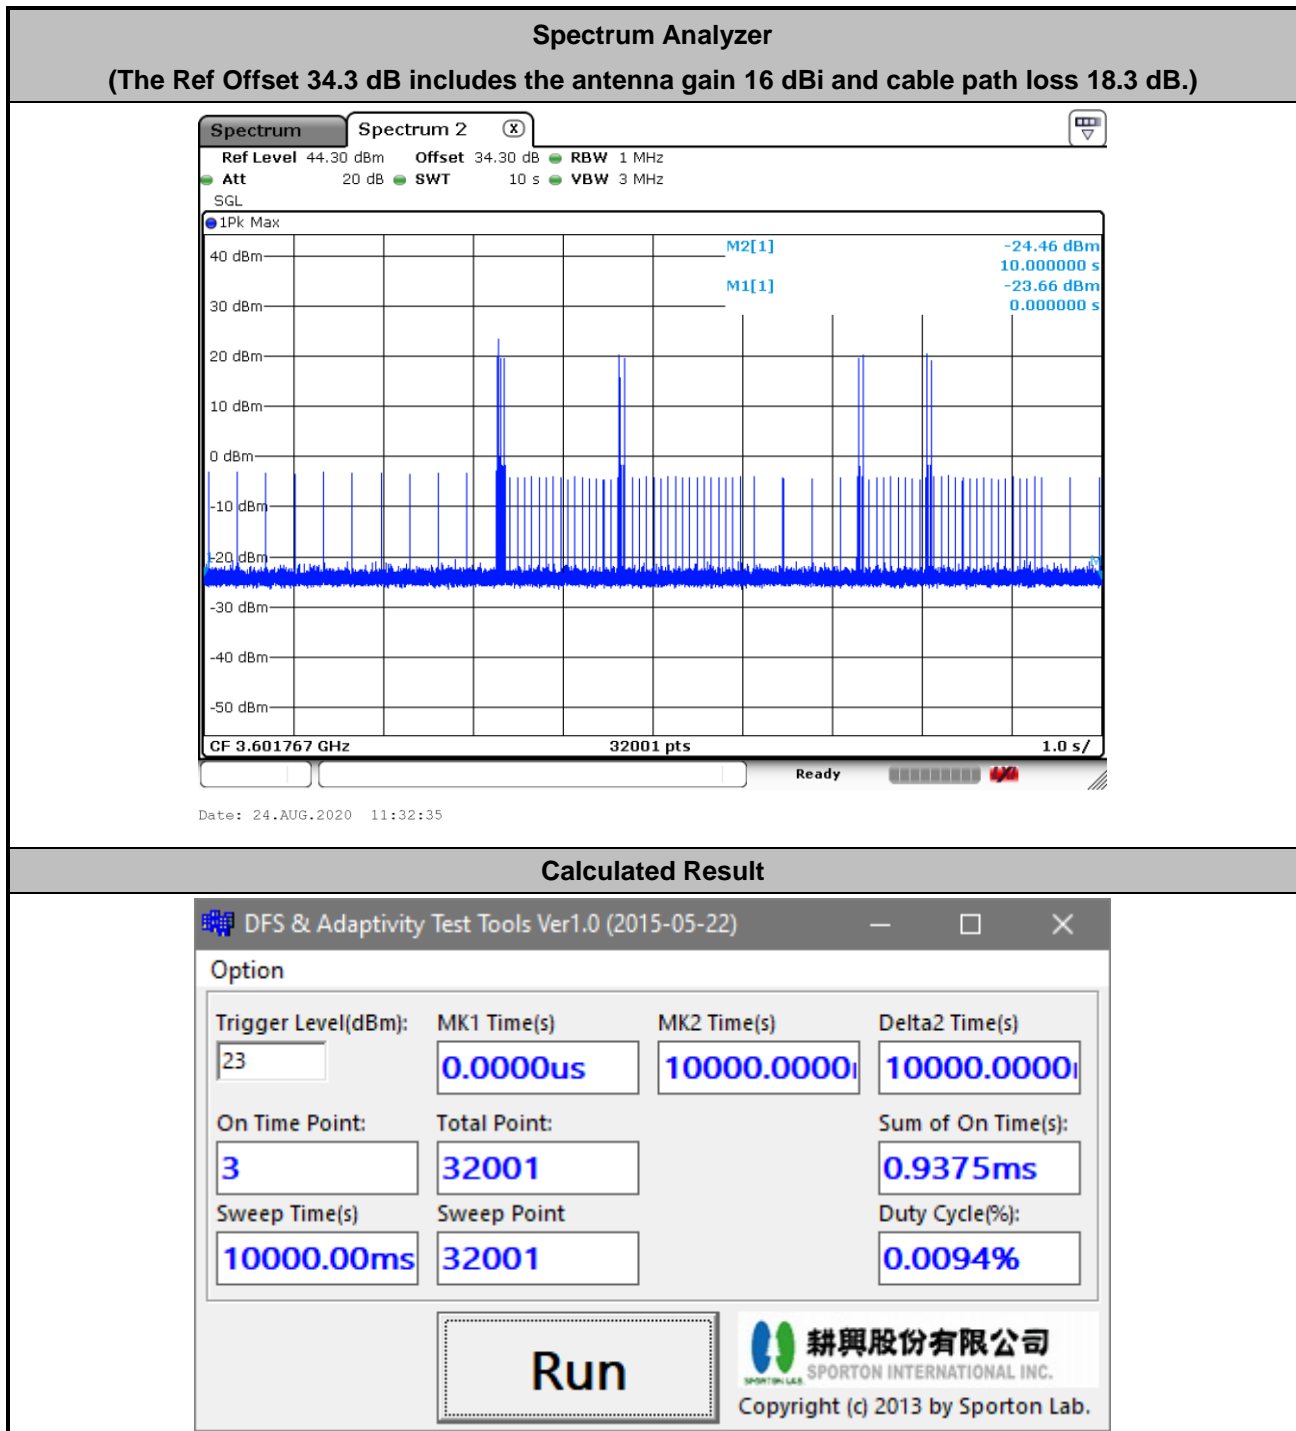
Spectrum Analyzer
(The Ref Offset 34.3 dB includes the antenna gain 16 dBi and cable path loss 18.3 dB.)

Spectrum | Spectrum 2

Ref Level 44.30 dBm Offset 34.30 dB RBW 1 MHz
Att 20 dB SWT 10 s VBW 3 MHz
SGL
1Pk Max

M2[1] -24.46 dBm 10.000000 s
M1[1] -23.66 dBm 0.000000 s

40 dBm
30 dBm
20 dBm
10 dBm
0 dBm
-10 dBm
-20 dBm
-30 dBm
-40 dBm
-50 dBm

CF 3.601767 GHz 32001 pts 1.0 s/

Ready

Date: 24.AUG.2020 11:32:35

Calculated Result

DFS & Adaptivity Test Tools Ver1.0 (2015-05-22)
Option

Trigger Level(dBm): 23
MK1 Time(s) 0.0000us
MK2 Time(s) 10000.0000
Delta2 Time(s) 10000.0000
On Time Point: 3
Total Point: 32001
Sum of On Time(s): 0.9375ms
Sweep Time(s) 10000.00ms
Sweep Point 32001
Duty Cycle(%): 0.0094%

Run

耕興股份有限公司
SPORTON INTERNATIONAL INC.
SPORTON LAB
Copyright (c) 2013 by Sporton Lab.